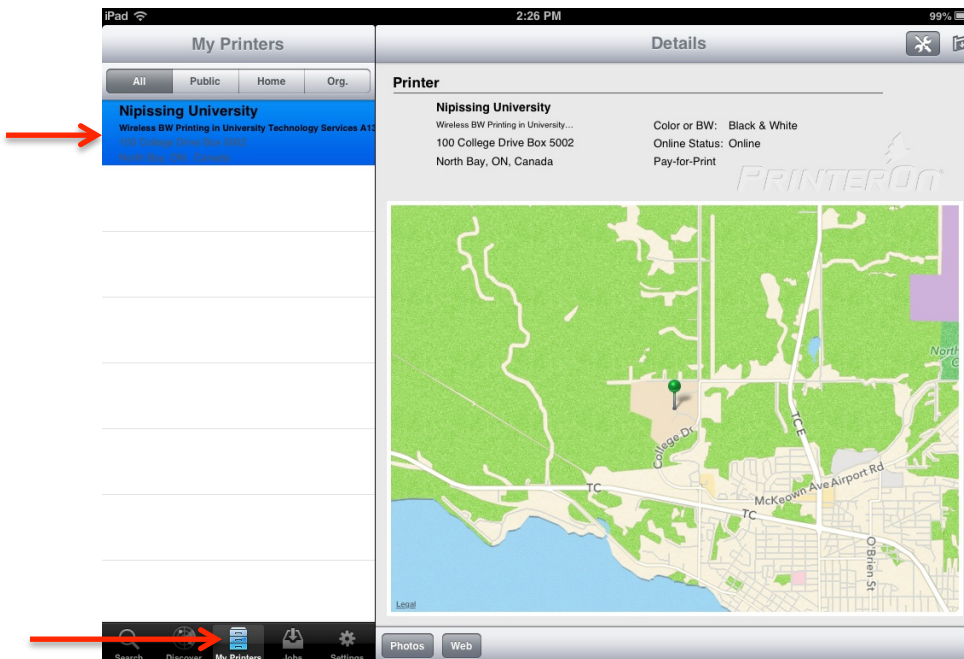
iPad
2:26 PM
99%

My Printers

All | Public | Home | Org.

Nipissing University
Wireless BW Printing in University Technology Services A13
100 College Drive Box 5002
North Bay, ON, Canada

Search | Discover | My Printers | Jobs | Settings

Details

Printer

Nipissing University
Wireless BW Printing in University...
100 College Drive Box 5002
North Bay, ON, Canada

Color or BW: Black & White
Online Status: Online
Pay-for-Print

PRINTERON

College Dr
TC
TC
TCE
McKeown Ave
Airport Rd
O'Brien St
North
Legal

Photos
Web